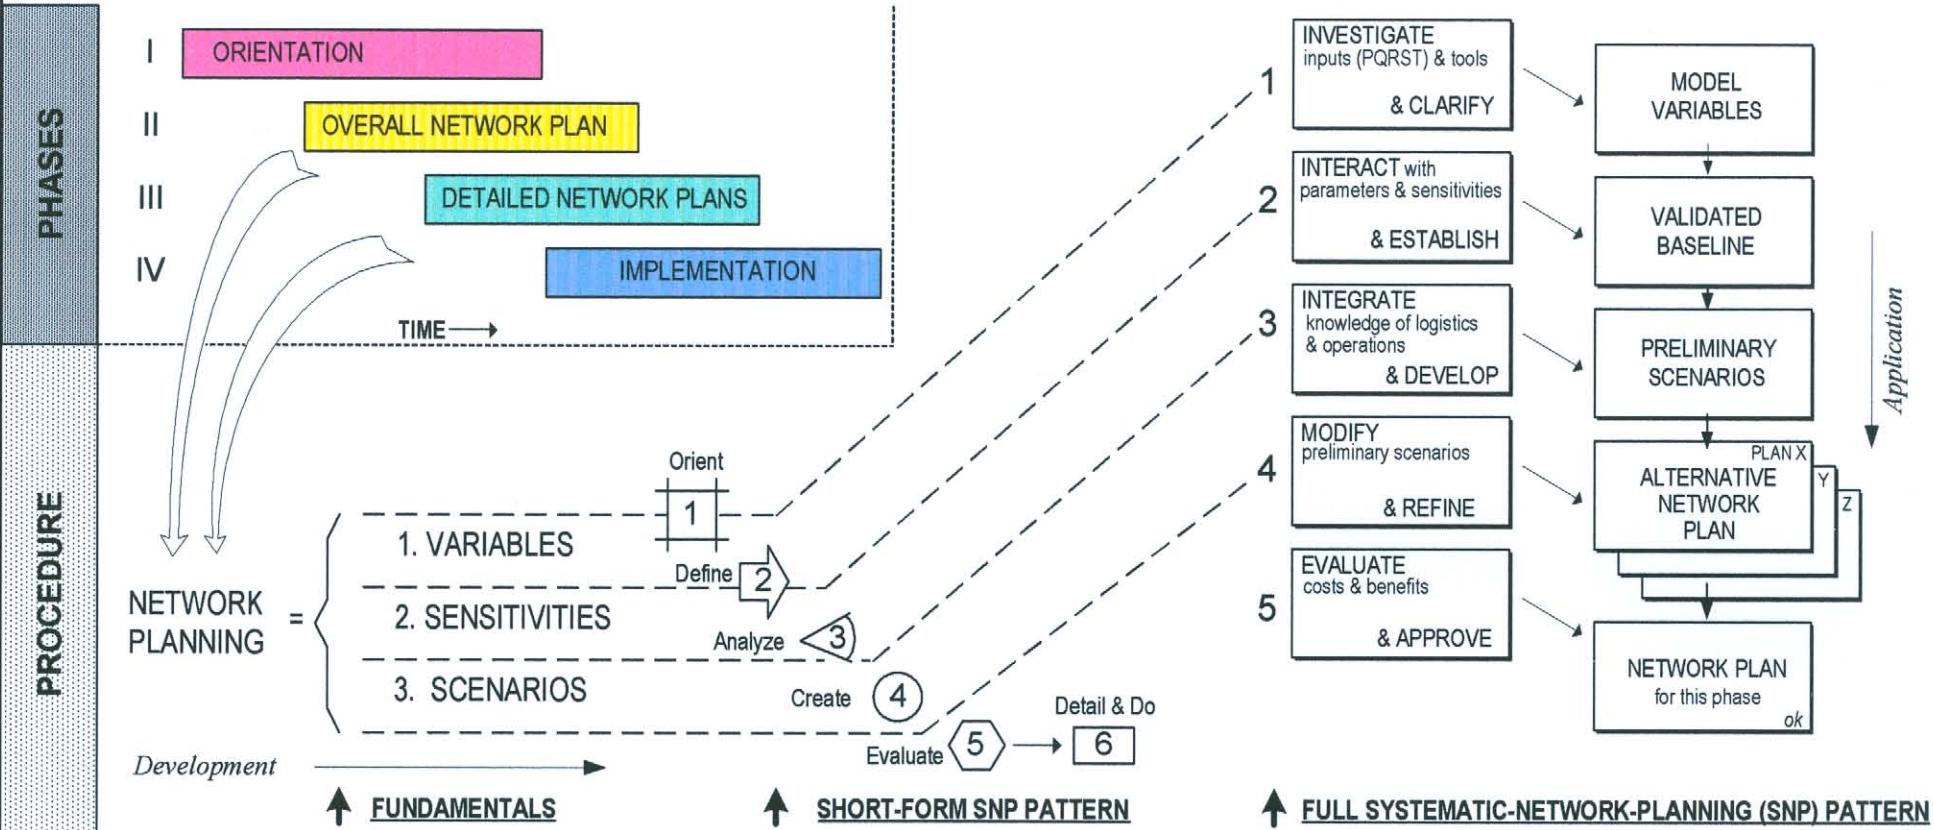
PHASES

I ORIENTATION

II OVERALL NETWORK PLAN

III DETAILED NETWORK PLANS

IV IMPLEMENTATION

TIME

PROCEDURE

NETWORK PLANNING =

1. VARIABLES

2. SENSITIVITIES

3. SCENARIOS

Orient 1

Define 2

Analyze 3

Create 4

Evaluate 5

Detail & Do 6

Development

FUNDAMENTALS

SHORT-FORM SNP PATTERN

1 INVESTIGATE inputs (PQRST) & tools & CLARIFY

2 INTERACT with parameters & sensitivities & ESTABLISH

3 INTEGRATE knowledge of logistics & operations & DEVELOP

4 MODIFY preliminary scenarios & REFINE

5 EVALUATE costs & benefits & APPROVE

MODEL VARIABLES

VALIDATED BASELINE

PRELIMINARY SCENARIOS

PLAN X ALTERNATIVE NETWORK PLAN Y Z

NETWORK PLAN for this phase ok

Application

FULL SYSTEMATIC-NETWORK-PLANNING (SNP) PATTERN